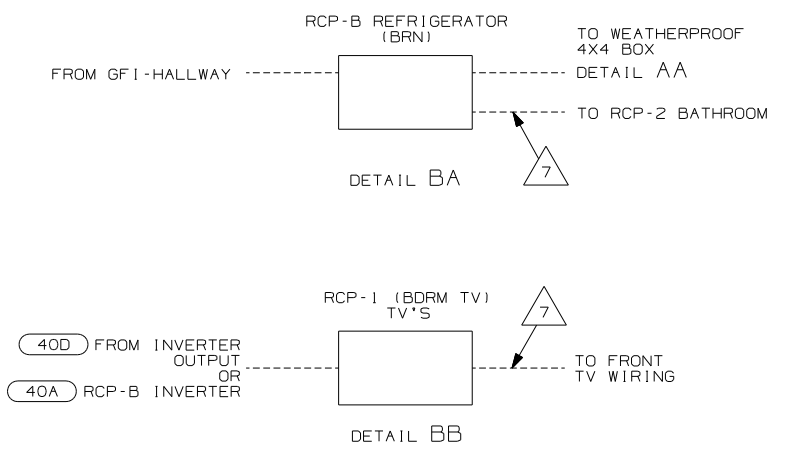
RCP-B REFRIGERATOR
(BRN)

TO WEATHERPROOF
4X4 BOX

FROM GFI-HALLWAY

DETAIL AA

TO RCP-2 BATHROOM

7

DETAIL BA

RCP-1 (BDRM TV)
TV'S

7

40D FROM INVERTER
OUTPUT
OR
40A RCP-B INVERTER

TO FRONT
TV WIRING

DETAIL BB